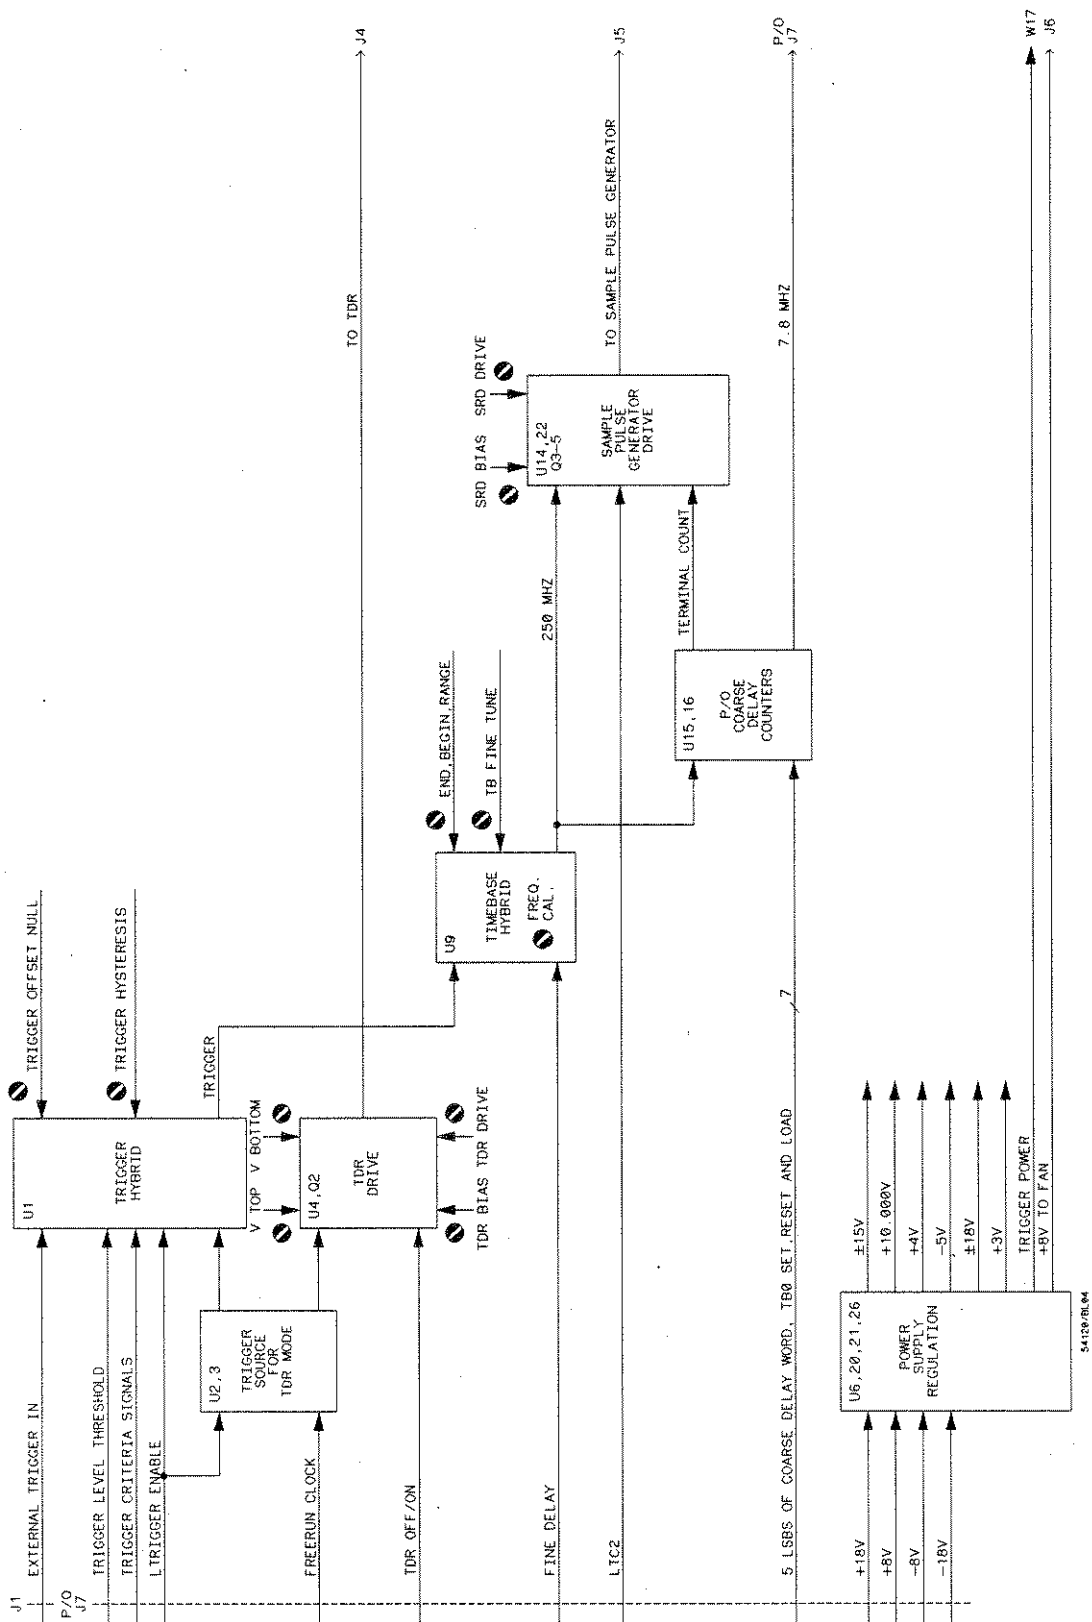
J1
P/O
J7
EXTERNAL TRIGGER IN
TRIGGER LEVEL THRESHOLD
TRIGGER CRITERIA SIGNALS
LTRIGGER ENABLE
FREERUN CLOCK
TDR OFF/ON
FINE DELAY
LIC2
5 LSBS OF COARSE DELAY WORD, TB0 SET,RESET AND LOAD
+18V
+8V
-8V
-18V

TRIGGER OFFSET NULL
TRIGGER HYSTERESIS
U1
TRIGGER
HYBRID
TRIGGER
V TOP
V BOTTOM
U2,3
TRIGGER
SOURCE
FOR
TDR MODE
U4,Q2
TDR
DRIVE
TDR BIAS
TDR DRIVE
TO TDR
J4

U9
TIMEBASE
HYBRID
FREQ.
CAL.
END,BEGIN RANGE
TB FINE TUNE
250 MHZ
7

U15,16
P/O
COARSE
DELAY
COUNTERS
TERMINAL COUNT

SRD BIAS
SRD DRIVE
U14,22
Q3-5
SAMPLE
PULSE
GENERATOR
DRIVE
TO SAMPLE PULSE GENERATOR
J5
7.8 MHZ
P/O
J7

U6,20,21,26
POWER
SUPPLY
REGULATION
±15V
+10.000V
+4V
-5V
±18V
+3V
TRIGGER POWER
+8V TO FAN
W17
J6
54120/BL04